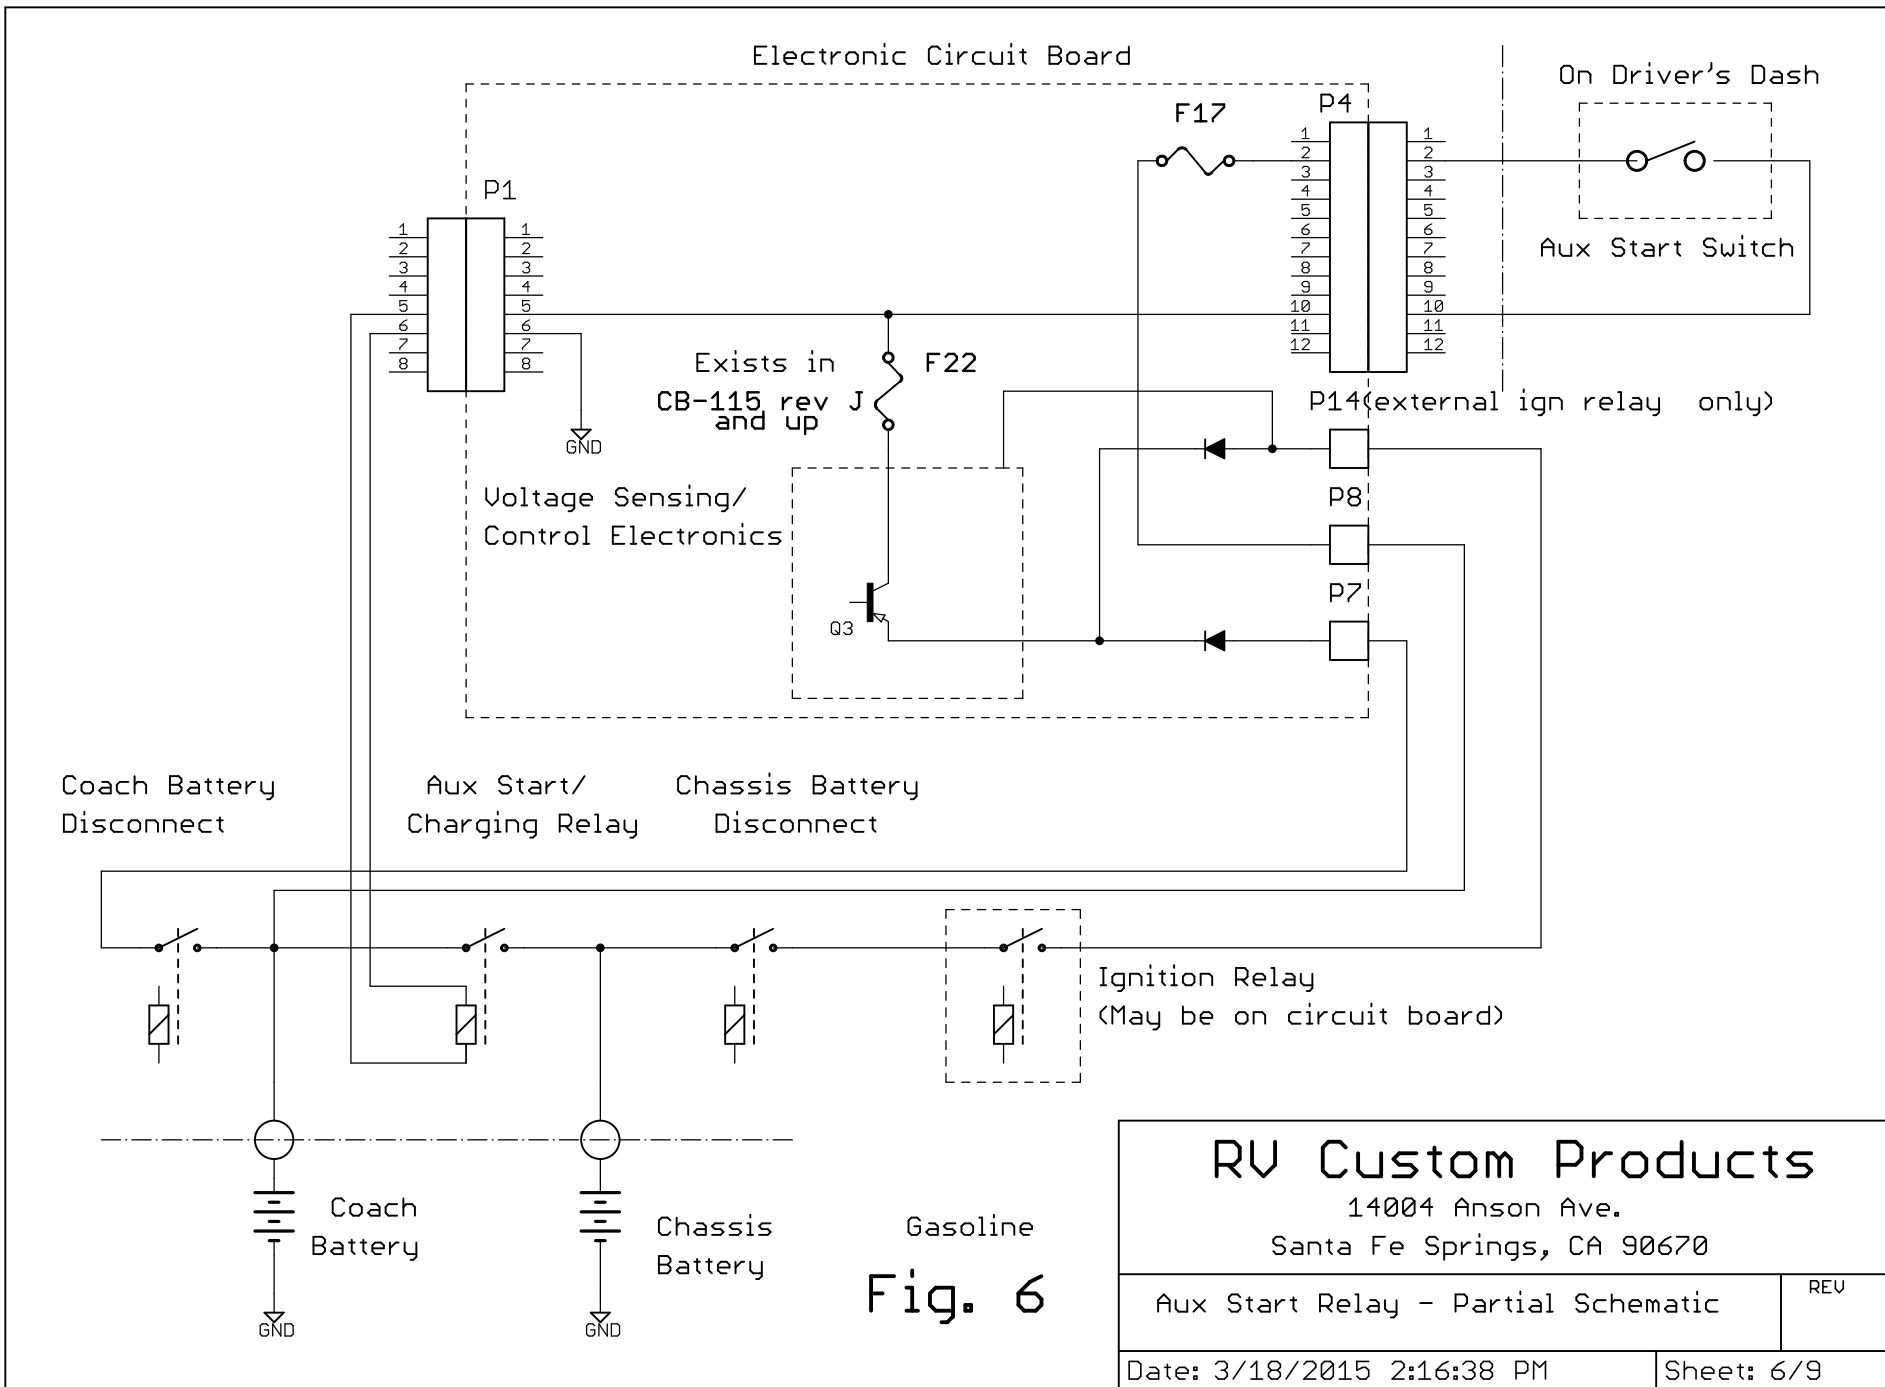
Electronic Circuit Board

On Driver's Dash

F17

P4

1 2 3 4 5 6 7 8 9 10 11 12

1 2 3 4 5 6 7 8 9 10 11 12

Aux Start Switch

P1

1 2 3 4 5 6 7 8

1 2 3 4 5 6 7 8

GND

Exists in CB-115 rev J and up

F22

P14(external ign relay only)

Voltage Sensing/ Control Electronics

P8

Q3

P7

Coach Battery Disconnect

Aux Start/ Charging Relay

Chassis Battery Disconnect

Ignition Relay (May be on circuit board)

Coach Battery

GND

Chassis Battery

GND

Gasoline

Fig. 6

RV Custom Products
14004 Anson Ave.
Santa Fe Springs, CA 90670

Aux Start Relay - Partial Schematic

REV

Date: 3/18/2015 2:16:38 PM

Sheet: 6/9